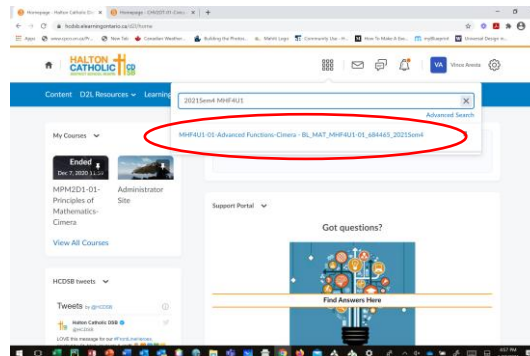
Homepage - Halton Catholic D... ×
Homepage - CHD2OT-01-Cimera ×
+

hcdsb.elearningontario.ca/d2l/home

Apps
www.cyrcon.ca/Pr...
New Tab
Canadian Weather...
Building the Produc...
Metric Logo
Community Use - H...
How To Make A Ba...
myBlueprint
Universal Design in...

HALTON CATHOLIC DISTRICT SCHOOL BOARD
CDSB

VA
Vince Arcela

Content
D2L Resources
Learning

2021Sem4 MHF4U1
×
Advanced Search

MHF4U1-01-Advanced Functions-Cimera - BL_MAT_MHF4U1-01_684465_2021Sem4

My Courses

Ended
Dec 7, 2020 11:59

MPM2D1-01-Principles of Mathematics-Cimera

Administrator Site

View All Courses

Support Portal

Got questions?

Find Answers Here

HCDSB tweets

Tweets by @HCDSB

Halton Catholic DSB
@HCDSB

LOVE this message for our #TorchLearners